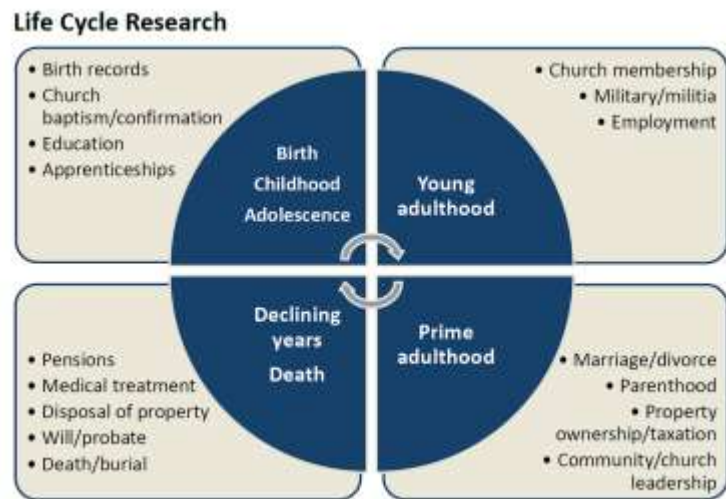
Life Cycle Research

• Birth records
• Church baptism/confirmation
• Education
• Apprenticeships

• Church membership
• Military/militia
• Employment

Birth
Childhood
Adolescence

Young adulthood

Declining years
Death

Prime adulthood

• Pensions
• Medical treatment
• Disposal of property
• Will/probate
• Death/burial

• Marriage/divorce
• Parenthood
• Property ownership/taxation
• Community/church leadership